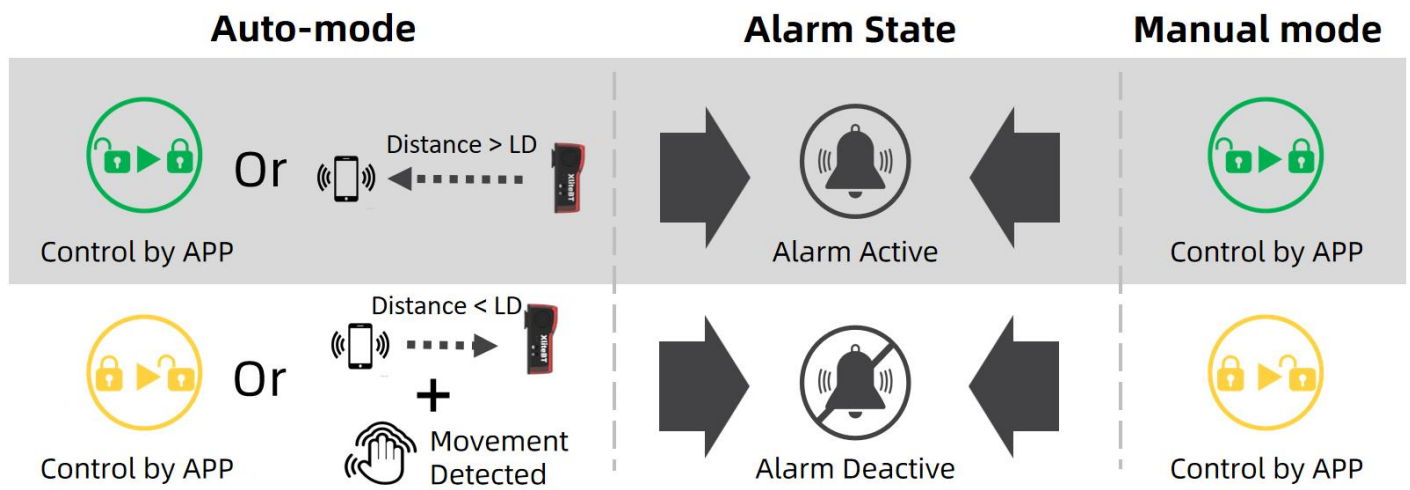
Auto-mode

Alarm State

Manual mode

Or

Distance > LD

XiliaBT

Control by APP

Alarm Active

Control by APP

Distance < LD

XiliaBT

Or

+

Movement Detected

Control by APP

Alarm Deactive

Control by APP